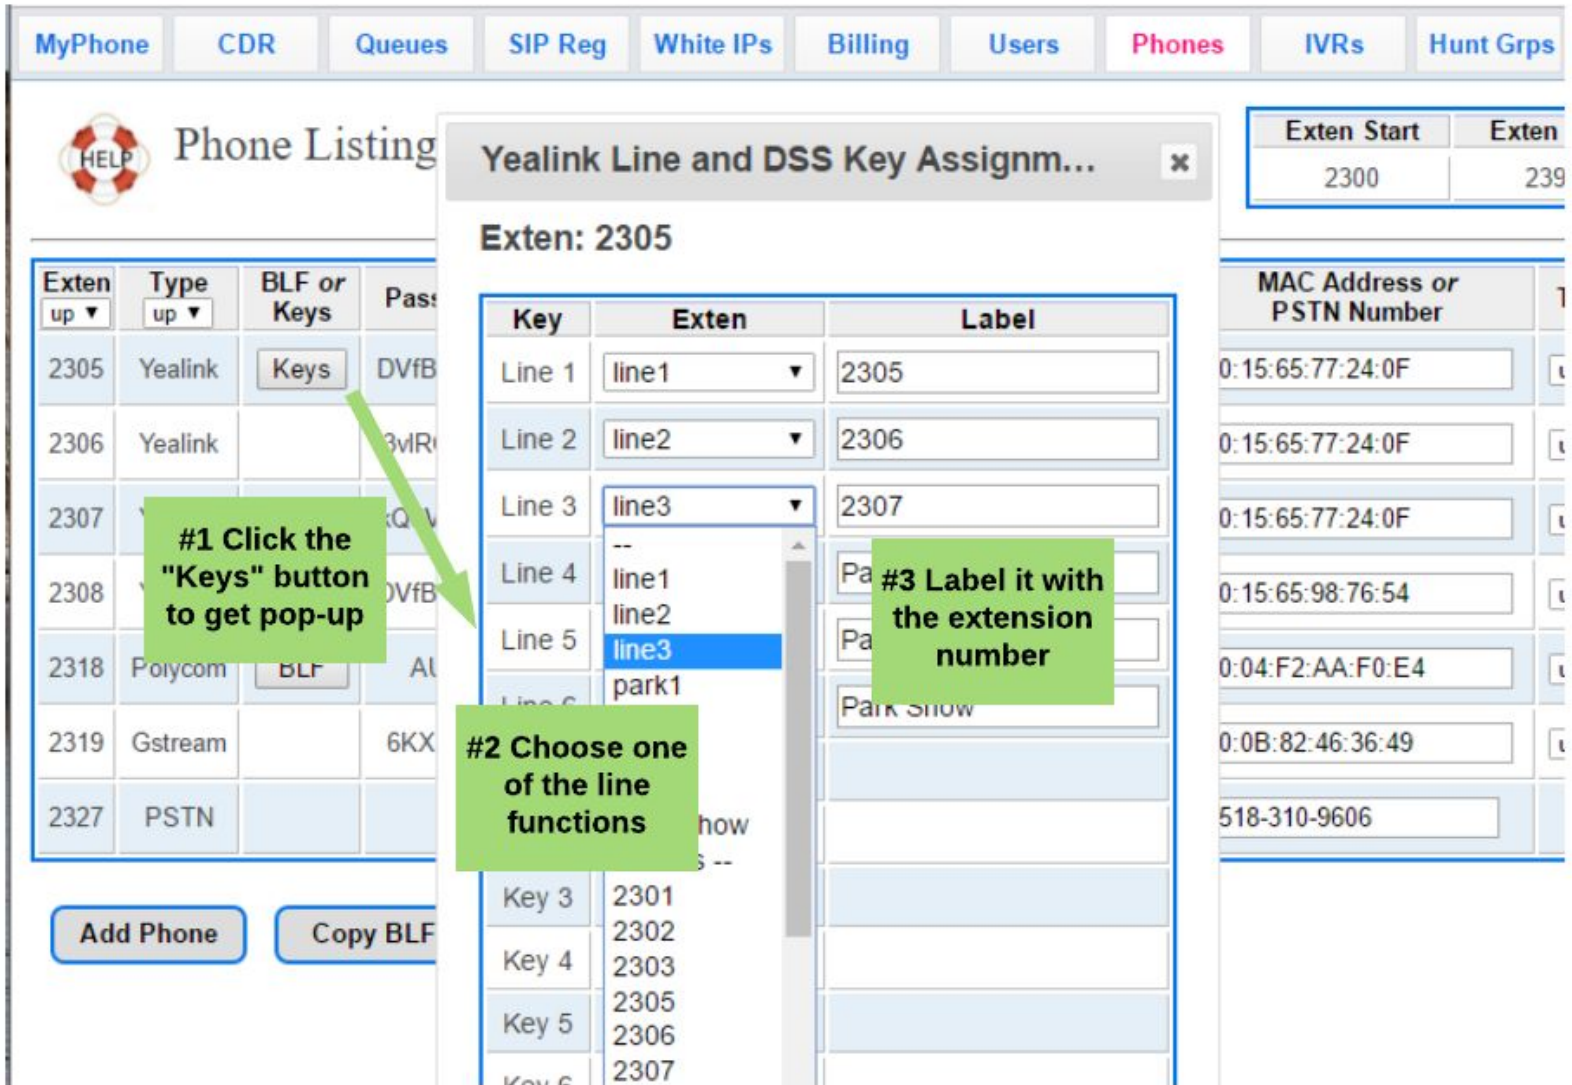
MyPhone CDR Queues SIP Reg White IPs Billing Users Phones IVRs Hunt Grps

HELP

Phone Listing

| Exten Start | Exten |
|---|---|
| 2300 | 239 |

| Exten up ▼ | Type up ▼ | BLF or Keys | Pas |
|---|---|---|---|
| 2305 | Yealink | Keys | DVfB |
| 2306 | Yealink | | 3vlR |
| 2307 | | | Q |
| 2308 | | | DVfB |
| 2318 | Polycom | BLF | Al |
| 2319 | Gstream | | 6KX |
| 2327 | PSTN | | |

Add Phone Copy BLF

| MAC Address or PSTN Number |
|---|
| 0:15:65:77:24:0F |
| 0:15:65:77:24:0F |
| 0:15:65:77:24:0F |
| 0:15:65:98:76:54 |
| 0:04:F2:AA:F0:E4 |
| 0:0B:82:46:36:49 |
| 518-310-9606 |

Yealink Line and DSS Key Assignm... ×

Exten: 2305

| Key | Exten | Label |
|---|---|---|
| Line 1 | line1 ▼ | 2305 |
| Line 2 | line2 ▼ | 2306 |
| Line 3 | line3 ▼ | 2307 |
| Line 4 | | Pa |
| Line 5 | | Pa |
| Line 6 | | Park Show |
| Key 3 | | |
| Key 4 | | |
| Key 5 | | |
| Key 6 | | |

--
line1
line2
line3
park1
how
--
2301
2302
2303
2305
2306
2307

#1 Click the "Keys" button to get pop-up

#2 Choose one of the line functions

#3 Label it with the extension number